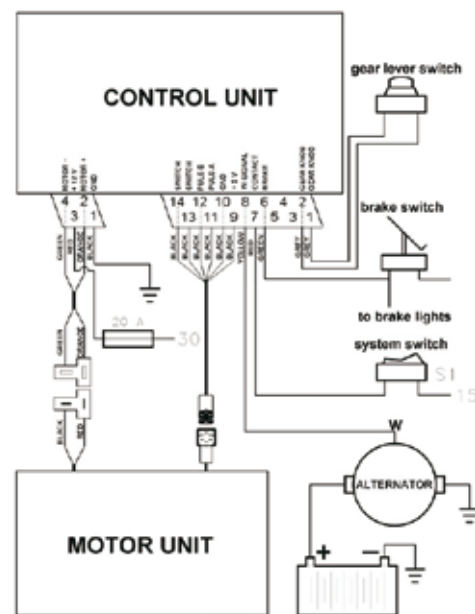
CONTROL UNIT

gear lever switch

MOTOR -
+ 12 V
MOTOR +
GND

4 2
3 1

SWITCH
SWITCH
PULS B
PULS A
GND
+ 5 V
W SIGNAL
CONTACT
BRAKE

14 12 10 8 6 4 2
13 11 9 7 5 3 1

GEAR KNOB
GEAR KNOB

brake switch

GREEN
RED
ORANGE
BLACK

BLACK
BLACK
BLACK
BLACK
BLACK
BLACK
YELLOW
RED
GREEN

GREY
GREY

20 A
30

to brake lights

system switch

S1
15

GREEN
ORANGE

BLACK
RED

W

ALTERNATOR

MOTOR UNIT

+
−